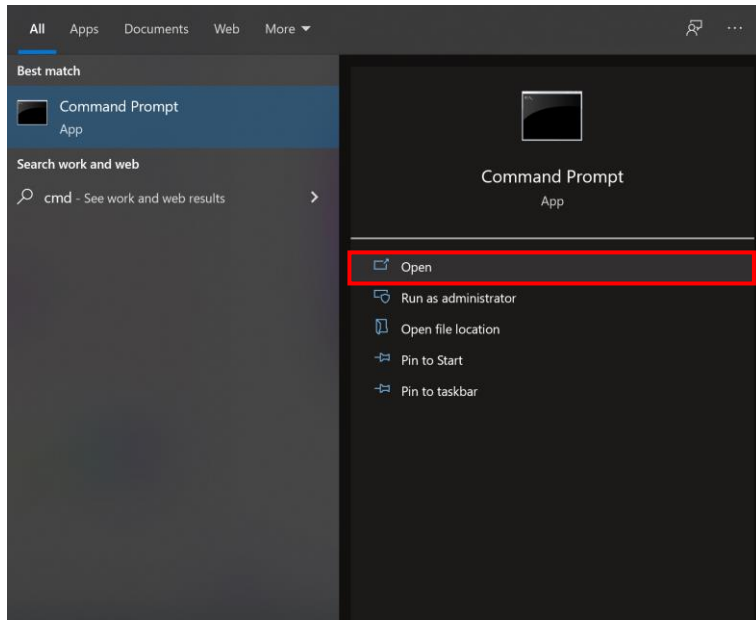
All Apps Documents Web More ▾

...

Best match

Command Prompt
App

Search work and web

cmd - See work and web results

Command Prompt
App

Open

Run as administrator

Open file location

Pin to Start

Pin to taskbar